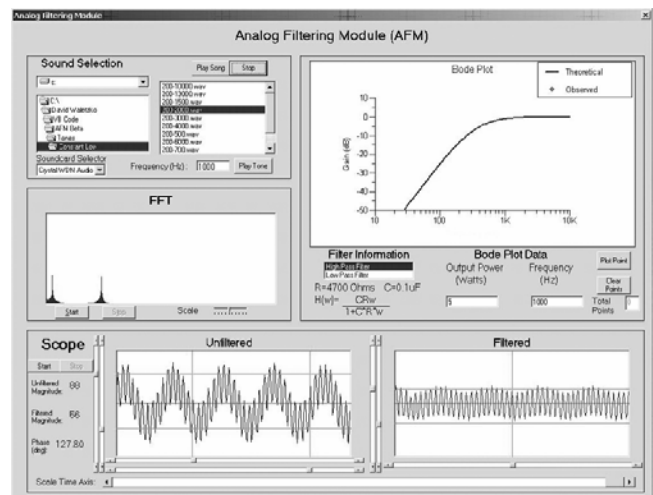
Analog Filtering Module

Analog Filtering Module (AFM)

Sound Selection

Play Song Stop

c

C:\
David Waletzko
VB Code
AFM Beta
Tones
Constant Low

200-10000.wav
200-13000.wav
200-1500.wav
200-2000.wav
200-3000.wav
200-4000.wav
200-500.wav
200-6000.wav
200-700.wav

Soundcard Selector
Crystal WDM Audio

Frequency (Hz): 1000 Play Tone

FFT

Start Stop Scale

Bode Plot

Theoretical
Observed

Gain (dB)

10
0
-10
-20
-30
-40
-50

10 100 1K 10K

Filter Information
High Pass Filter
Low Pass Filter

R=4700 Ohms C=0.1uF

$H(w)= \frac{CRw}{1+C^2R^2w}$

Bode Plot Data
Output Power (Watts)
Frequency (Hz)

5
1000

Plot Point
Clear Points
Total Points

Scope

Start Stop

Unfiltered Magnitude: 88

Filtered Magnitude: 56

Phase (deg): 127.80

Unfiltered

Filtered

Scale Time Axis: